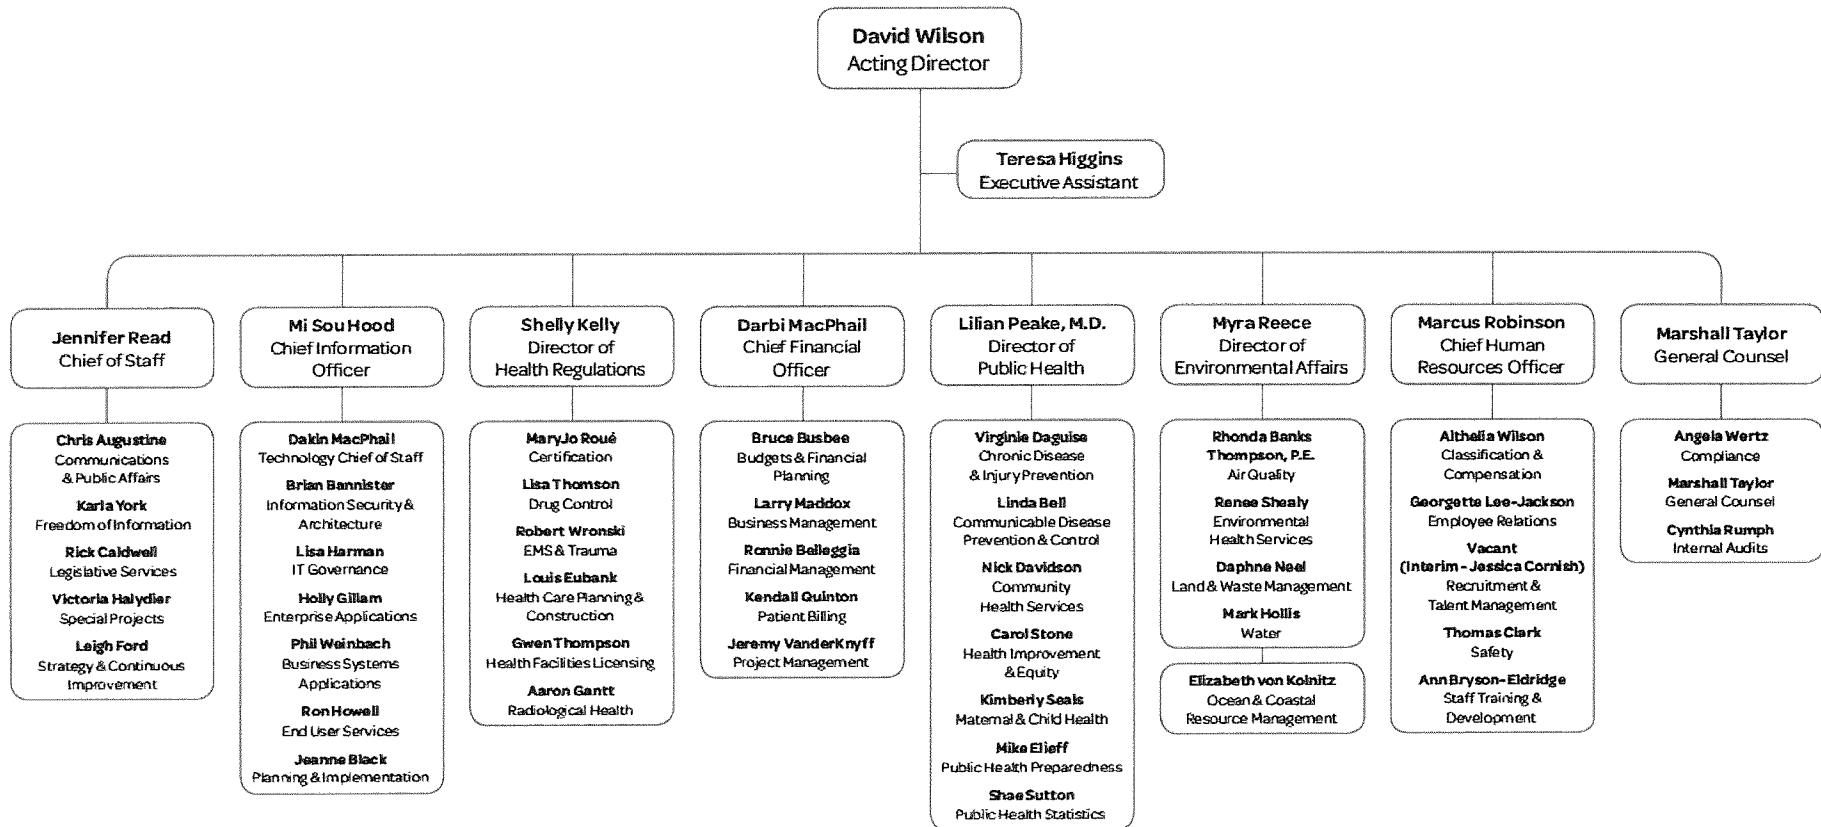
David Wilson
Acting Director

Teresa Higgins
Executive Assistant

Jennifer Read
Chief of Staff

Chris Augustine
Communications & Public Affairs

Karla York
Freedom of Information

Rick Caldwell
Legislative Services

Victoria Halydier
Special Projects

Leigh Ford
Strategy & Continuous Improvement

Mi Sou Hood
Chief Information Officer

Dakin MacPhail
Technology Chief of Staff

Brian Bannister
Information Security & Architecture

Lisa Harman
IT Governance

Holly Gillam
Enterprise Applications

Phil Weinbach
Business Systems Applications

Ron Howell
End User Services

Jeanne Black
Planning & Implementation

Shelly Kelly
Director of Health Regulations

MaryJo Roué
Certification

Lisa Thomson
Drug Control

Robert Wronski
EMS & Trauma

Louis Eubank
Health Care Planning & Construction

Gwen Thompson
Health Facilities Licensing

Aaron Gantt
Radiological Health

Darbi MacPhail
Chief Financial Officer

Bruce Busbee
Budgets & Financial Planning

Larry Maddox
Business Management

Ronnie Belleggia
Financial Management

Kendall Quinton
Patient Billing

Jeremy VanderKnyff
Project Management

Lilian Peake, M.D.
Director of Public Health

Virginie Daguise
Chronic Disease & Injury Prevention

Linda Bell
Communicable Disease Prevention & Control

Nick Davidson
Community Health Services

Carol Stone
Health Improvement & Equity

Kimberly Seals
Maternal & Child Health

Mike Elieff
Public Health Preparedness

Shae Sutton
Public Health Statistics

Myra Reece
Director of Environmental Affairs

Rhonda Banks Thompson, P.E.
Air Quality

Renee Shealy
Environmental Health Services

Daphne Neel
Land & Waste Management

Mark Hollis
Water

Elizabeth von Kolnitz
Ocean & Coastal Resource Management

Marcus Robinson
Chief Human Resources Officer

Althelia Wilson
Classification & Compensation

Georgette Lee-Jackson
Employee Relations

Vacant
(Interim - Jessica Cornish)
Recruitment & Talent Management

Thomas Clark
Safety

Ann Bryson-Eldridge
Staff Training & Development

Marshall Taylor
General Counsel

Angela Wertz
Compliance

Marshall Taylor
General Counsel

Cynthia Rumph
Internal Audits